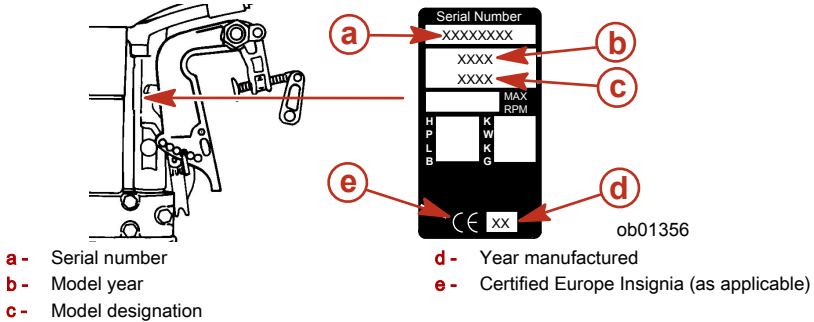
Serial Number
XXXXXXXX
XXXX
XXXX
MAX RPM
H P L B
K W K G
CE XX
a
b
c
d
e
ob01356

a - Serial number
b - Model year
c - Model designation
d - Year manufactured
e - Certified Europe Insignia (as applicable)